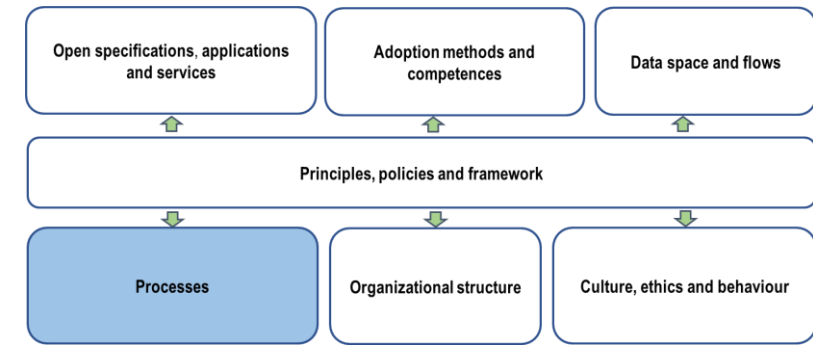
Open specifications, applications and services

Adoption methods and competences

Data space and flows

Principles, policies and framework

Processes

Organizational structure

Culture, ethics and behaviour